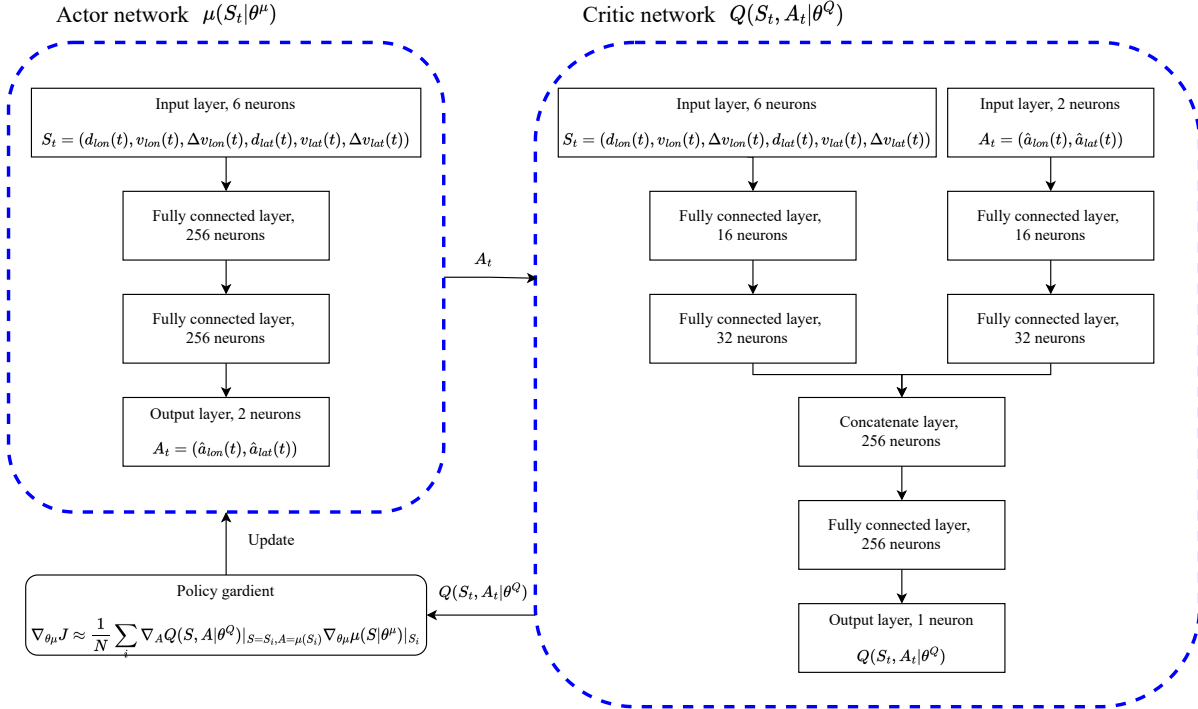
Actor network $\mu(S_t|\theta^\mu)$

Input layer, 6 neurons

$S_t = (d_{lon}(t), v_{lon}(t), \Delta v_{lon}(t), d_{lat}(t), v_{lat}(t), \Delta v_{lat}(t))$

Fully connected layer, 256 neurons

Fully connected layer, 256 neurons

Output layer, 2 neurons

$A_t = (\hat{a}_{lon}(t), \hat{a}_{lat}(t))$

$A_t$

Critic network $Q(S_t, A_t|\theta^Q)$

Input layer, 6 neurons

$S_t = (d_{lon}(t), v_{lon}(t), \Delta v_{lon}(t), d_{lat}(t), v_{lat}(t), \Delta v_{lat}(t))$

Input layer, 2 neurons

$A_t = (\hat{a}_{lon}(t), \hat{a}_{lat}(t))$

Fully connected layer, 16 neurons

Fully connected layer, 16 neurons

Fully connected layer, 32 neurons

Fully connected layer, 32 neurons

Concatenate layer, 256 neurons

Fully connected layer, 256 neurons

Output layer, 1 neuron

$Q(S_t, A_t|\theta^Q)$

Update

Policy gardient

$\nabla_{\theta^\mu} J \approx \frac{1}{N}\sum_i \nabla_A Q(S, A|\theta^Q)|_{S=S_i, A=\mu(S_i)} \nabla_{\theta^\mu}\mu(S|\theta^\mu)|_{S_i}$

$Q(S_t, A_t|\theta^Q)$